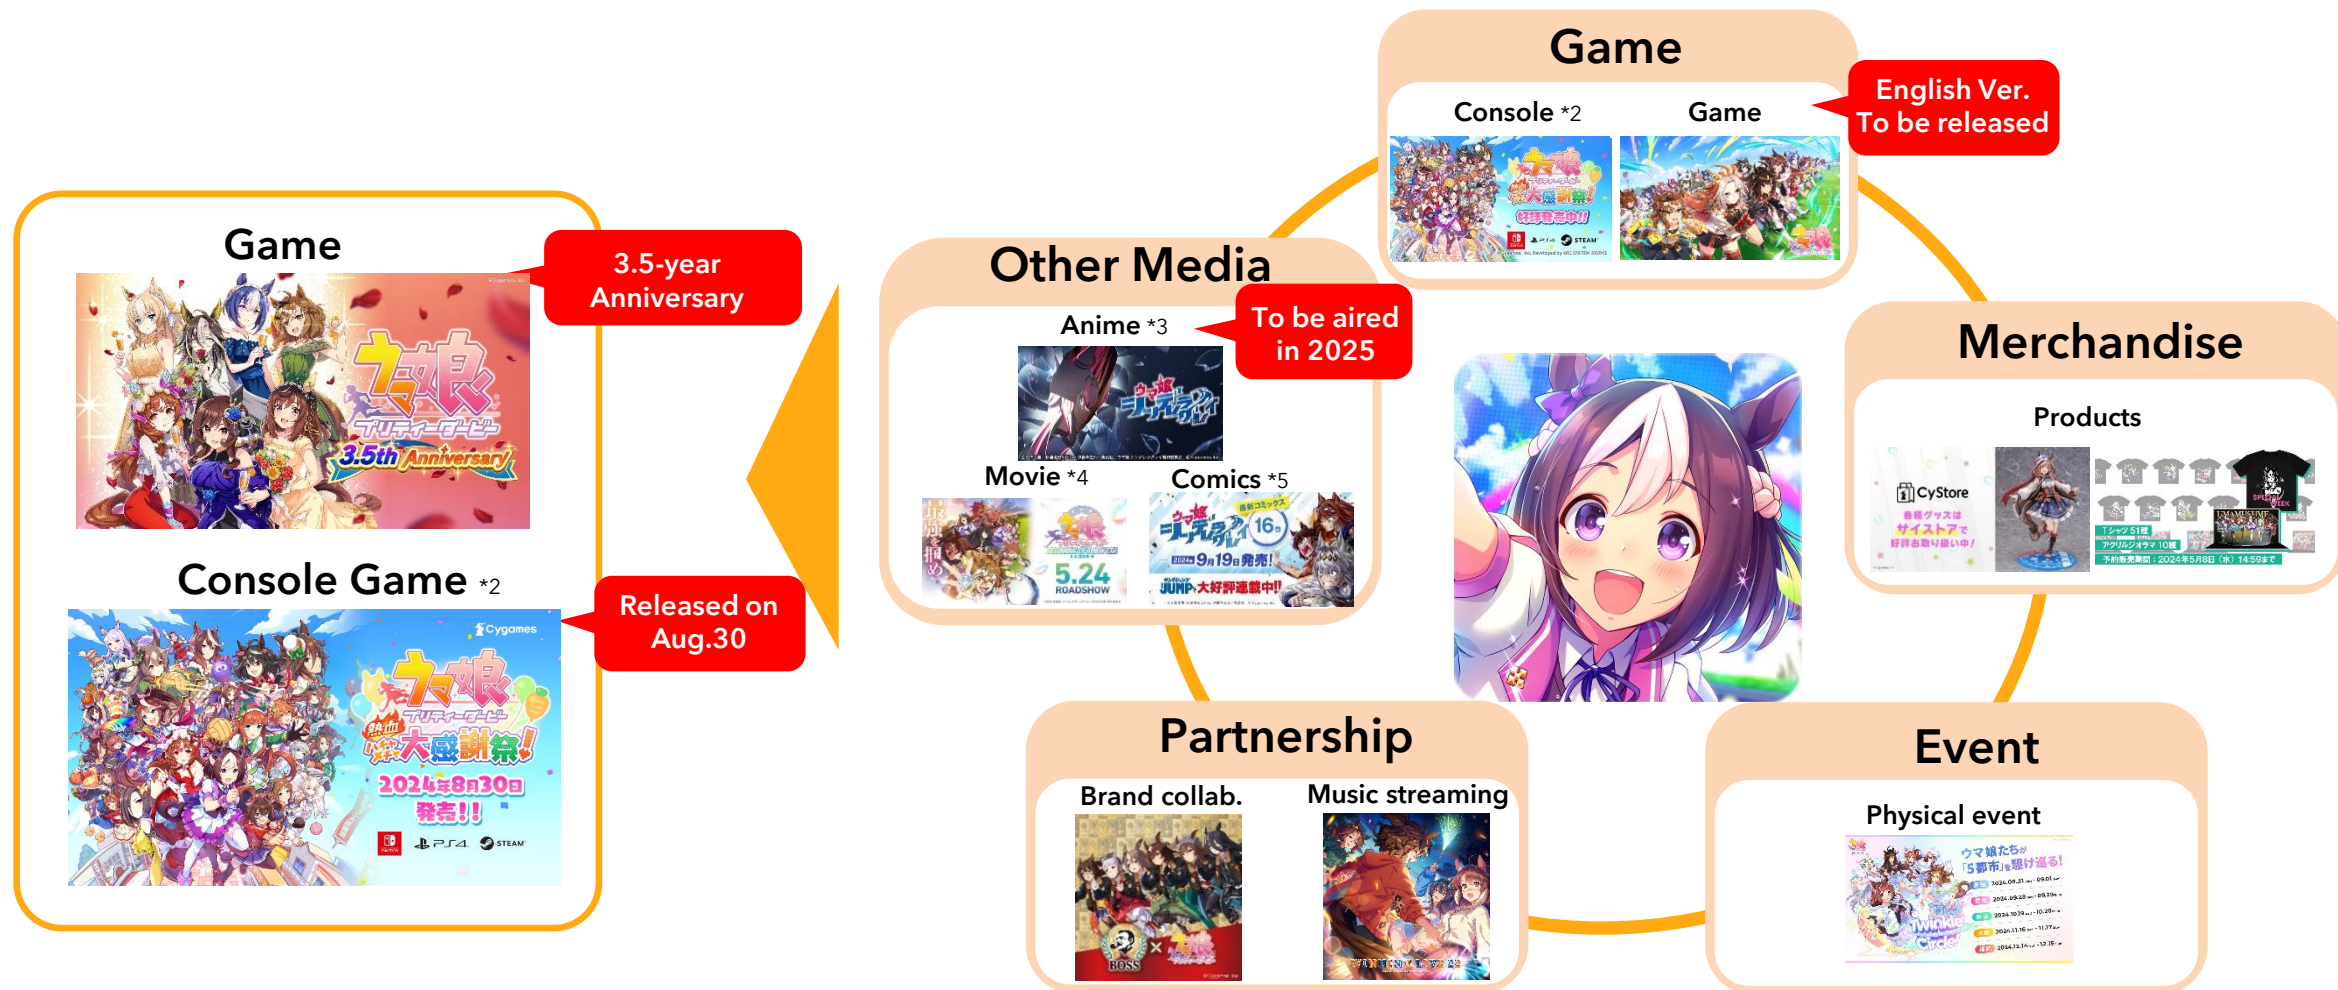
Game

3.5-year Anniversary

ウマ娘 プリティーダービー 3.5th Anniversary

Console Game *2

Released on Aug.30

Cygames

ウマ娘 プリティーダービー 熱血ハチャメチャ大感謝祭! 2024年8月30日 発売!!

Other Media

Anime *3

To be aired in 2025

Movie *4

5.24 ROADSHOW

Comics *5

2024年9月19日発売!

Game

Console *2

Game

English Ver. To be released

Merchandise

Products

CyStore

Partnership

Brand collab.

Music streaming

Event

Physical event